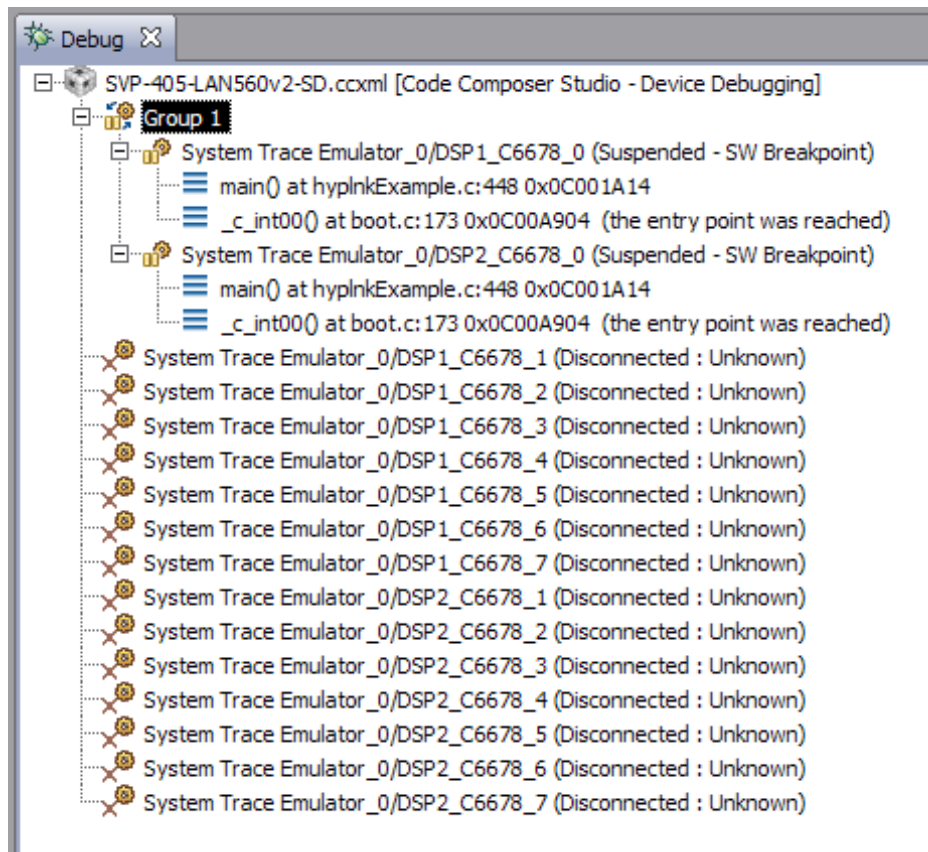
Debug ☒

SVP-405-LAN560v2-SD.ccxml [Code Composer Studio - Device Debugging]
Group 1
System Trace Emulator_0/DSP1_C6678_0 (Suspended - SW Breakpoint)
main() at hyplnkExample.c:448 0x0C001A14
_c_int00() at boot.c:173 0x0C00A904 (the entry point was reached)
System Trace Emulator_0/DSP2_C6678_0 (Suspended - SW Breakpoint)
main() at hyplnkExample.c:448 0x0C001A14
_c_int00() at boot.c:173 0x0C00A904 (the entry point was reached)
System Trace Emulator_0/DSP1_C6678_1 (Disconnected : Unknown)
System Trace Emulator_0/DSP1_C6678_2 (Disconnected : Unknown)
System Trace Emulator_0/DSP1_C6678_3 (Disconnected : Unknown)
System Trace Emulator_0/DSP1_C6678_4 (Disconnected : Unknown)
System Trace Emulator_0/DSP1_C6678_5 (Disconnected : Unknown)
System Trace Emulator_0/DSP1_C6678_6 (Disconnected : Unknown)
System Trace Emulator_0/DSP1_C6678_7 (Disconnected : Unknown)
System Trace Emulator_0/DSP2_C6678_1 (Disconnected : Unknown)
System Trace Emulator_0/DSP2_C6678_2 (Disconnected : Unknown)
System Trace Emulator_0/DSP2_C6678_3 (Disconnected : Unknown)
System Trace Emulator_0/DSP2_C6678_4 (Disconnected : Unknown)
System Trace Emulator_0/DSP2_C6678_5 (Disconnected : Unknown)
System Trace Emulator_0/DSP2_C6678_6 (Disconnected : Unknown)
System Trace Emulator_0/DSP2_C6678_7 (Disconnected : Unknown)